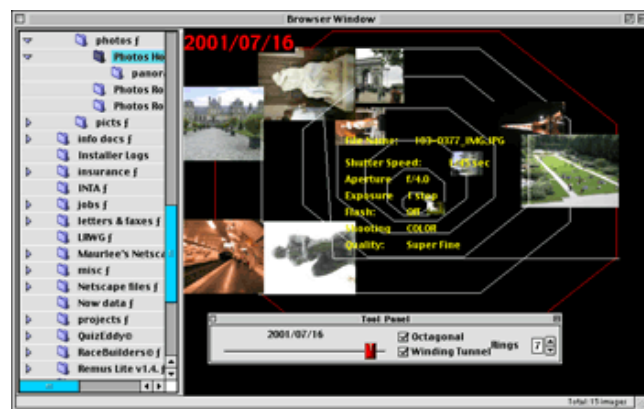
Browser Window

photos ƒ
Photos Ho
panor
Photos Ro
Photos Ro
picts ƒ
info docs ƒ
Installer Logs
insurance ƒ
INTA ƒ
jobs ƒ
letters & faxes ƒ
LRWG ƒ
Maurlee's Netsca
misc ƒ
Netscape files ƒ
Now data ƒ
projects ƒ
QuizEddy©
RaceBuilders© ƒ
Remus Lite v1.4. ƒ

2001/07/16

File Name: 103-0377_IMG.JPG
Shutter Speed: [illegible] sec
Aperture: f/4.0
Exposure: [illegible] f stop
Flash: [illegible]
Shooting: COLOR
Quality: Super Fine

Tool Panel
2001/07/16
Octagonal
Winding Tunnel
Rings 7

Total: 15 images